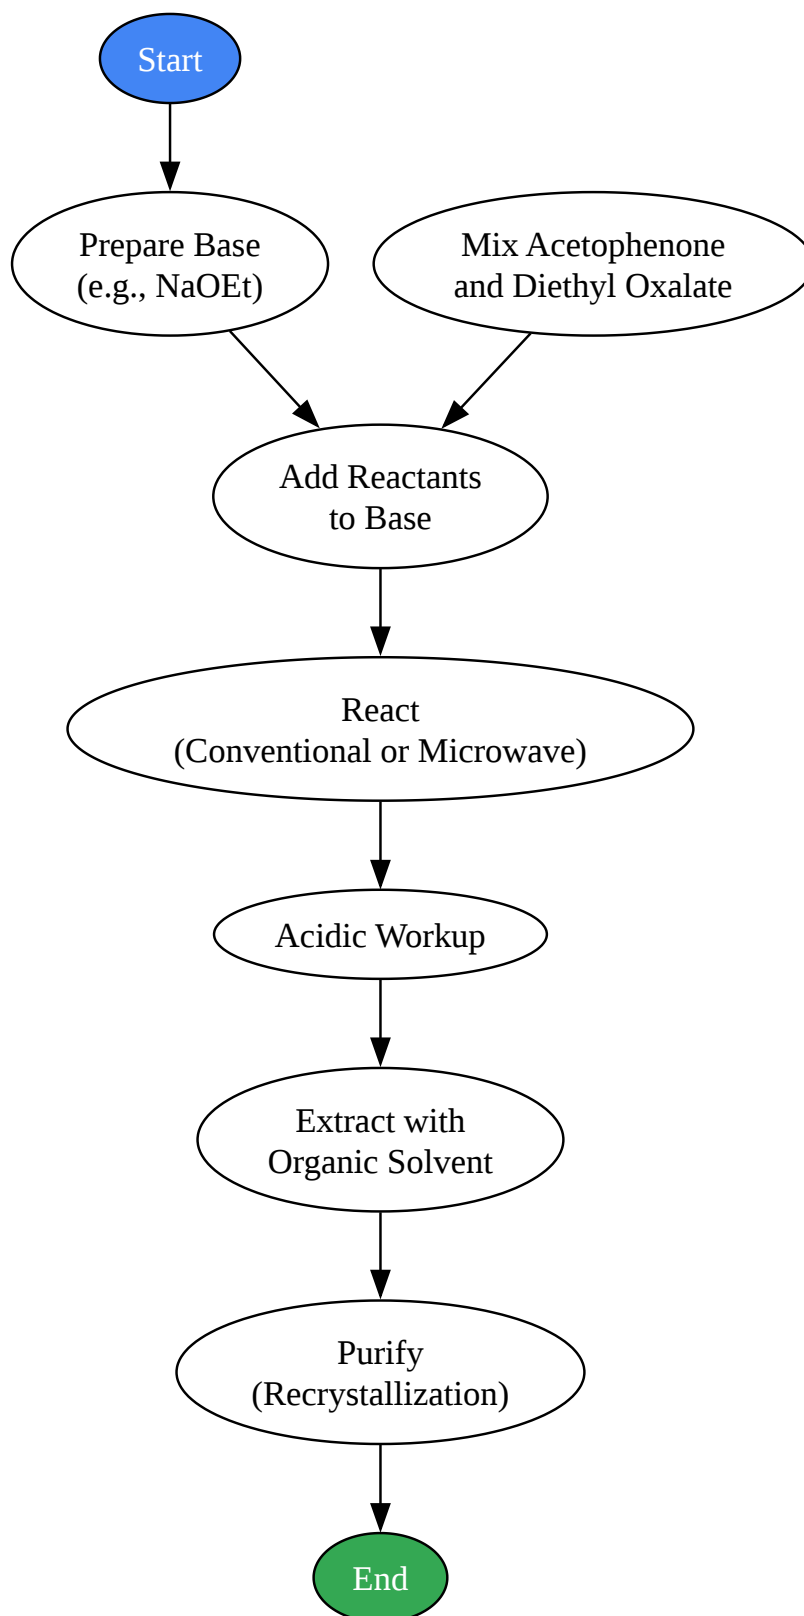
Start

Prepare Base
(e.g., NaOEt)

Mix Acetophenone
and Diethyl Oxalate

Add Reactants
to Base

React
(Conventional or Microwave)

Acidic Workup

Extract with
Organic Solvent

Purify
(Recrystallization)

End